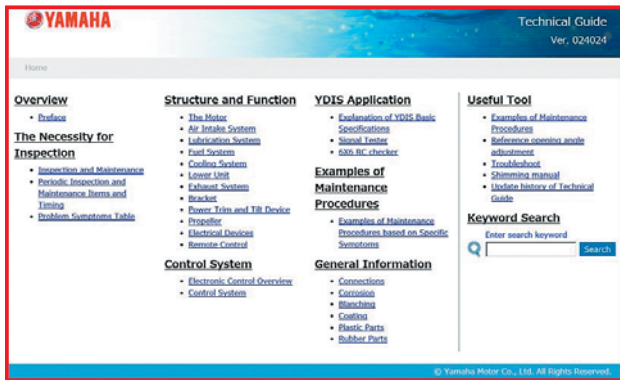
YAMAHA

Technical Guide
Ver. 024024

Home

Overview
- Preface

The Necessity for Inspection
- Inspection and Maintenance
- Periodic Inspection and Maintenance Items and Timing
- Problem Symptoms Table

Structure and Function
- The Motor
- Air Intake System
- Lubrication System
- Fuel System
- Cooling System
- Lower Unit
- Exhaust System
- Bracket
- Power Trim and Tilt Device
- Propeller
- Electrical Devices
- Remote Control

Control System
- Electronic Control Overview
- Control System

YDIS Application
- Explanation of YDIS Basic Specifications
- Signal Tester
- 6X6 RC checker

Examples of Maintenance Procedures
- Examples of Maintenance Procedures based on Specific Symptoms

General Information
- Connections
- Corrosion
- Blanching
- Coating
- Plastic Parts
- Rubber Parts

Useful Tool
- Examples of Maintenance Procedures
- Reference opening angle adjustment
- Troubleshoot
- Shimming manual
- Update history of Technical Guide

Keyword Search
Enter search keyword
Search

© Yamaha Motor Co., Ltd. All Rights Reserved.